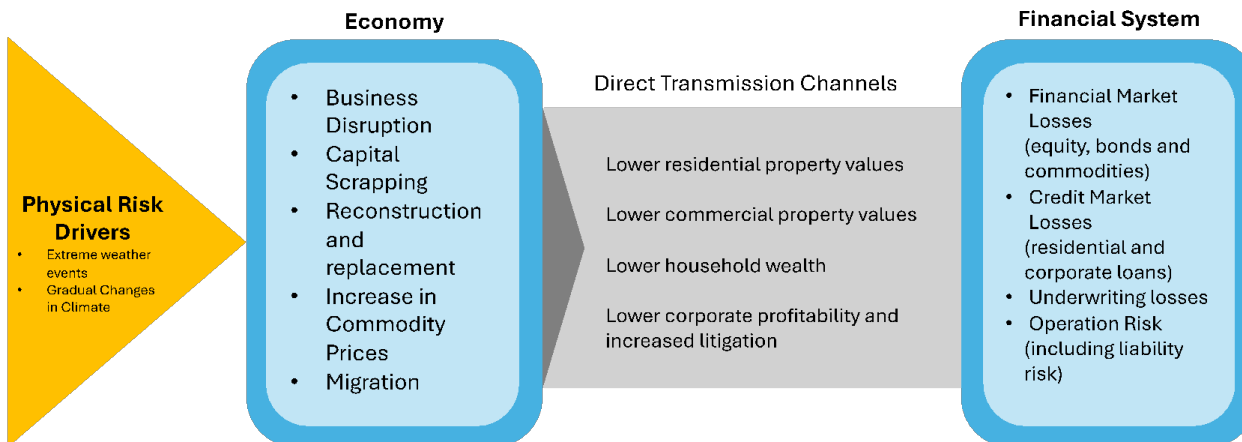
Physical Risk Drivers

- Extreme weather events
- Gradual Changes in Climate

Economy

- Business Disruption
- Capital Scrapping
- Reconstruction and replacement
- Increase in Commodity Prices
- Migration

Direct Transmission Channels

Lower residential property values

Lower commercial property values

Lower household wealth

Lower corporate profitability and increased litigation

Financial System

- Financial Market Losses (equity, bonds and commodities)
- Credit Market Losses (residential and corporate loans)
- Underwriting losses
- Operation Risk (including liability risk)